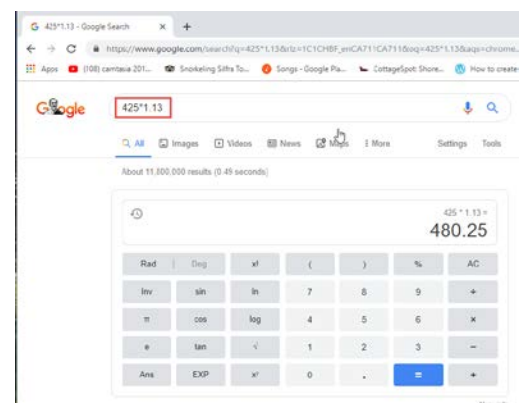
425*1.13 - Google Search ×
+

https://www.google.com/search?q=425*1.13&rlz=1C1CHBF_enCA711CA711&oq=425*1.13&aqs=chrome...

Apps (108) camtasia 201... Snorkeling Silfra To... Songs - Google Pla... CottageSpot: Shore... How to create

Google 425*1.13

All Images Videos News Maps More Settings Tools

About 11,800,000 results (0.49 seconds)

425 * 1.13 =
480.25

| Rad | Deg | x! | ( | ) | % | AC |
|---|---|---|---|---|---|---|
| Inv | sin | ln | 7 | 8 | 9 | ÷ |
| π | cos | log | 4 | 5 | 6 | × |
| e | tan | √ | 1 | 2 | 3 | − |
| Ans | EXP | $x^y$ | 0 | . | = | + |